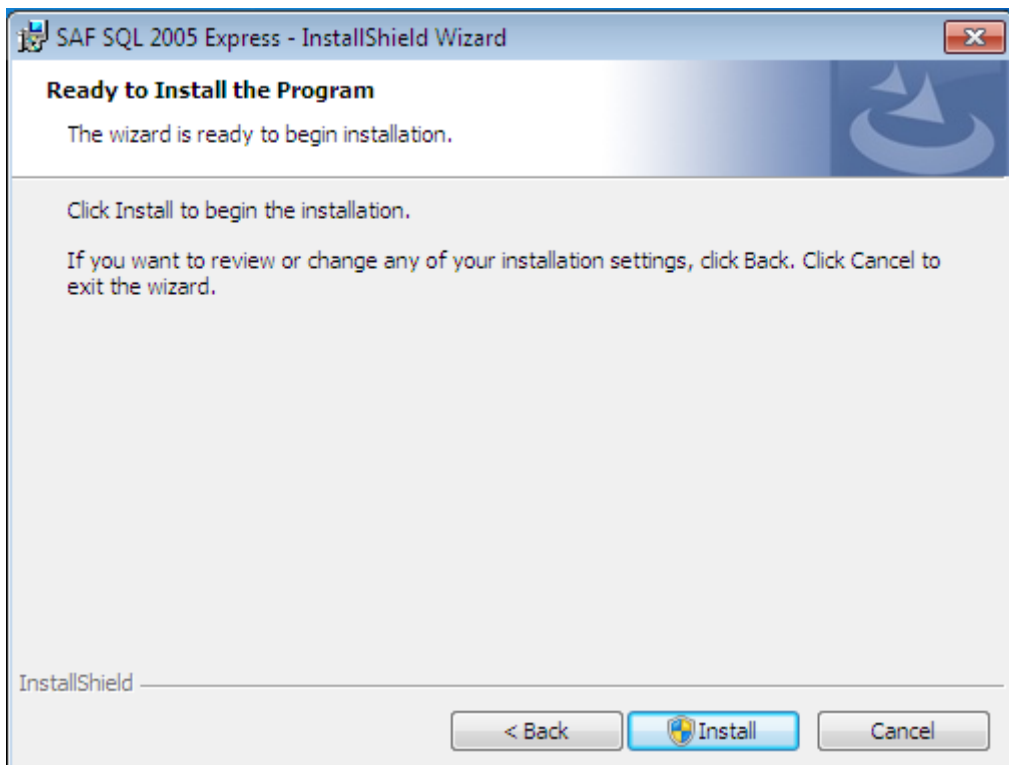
SAF SQL 2005 Express - InstallShield Wizard

Ready to Install the Program

The wizard is ready to begin installation.

Click Install to begin the installation.

If you want to review or change any of your installation settings, click Back. Click Cancel to exit the wizard.

InstallShield

< Back

Install

Cancel